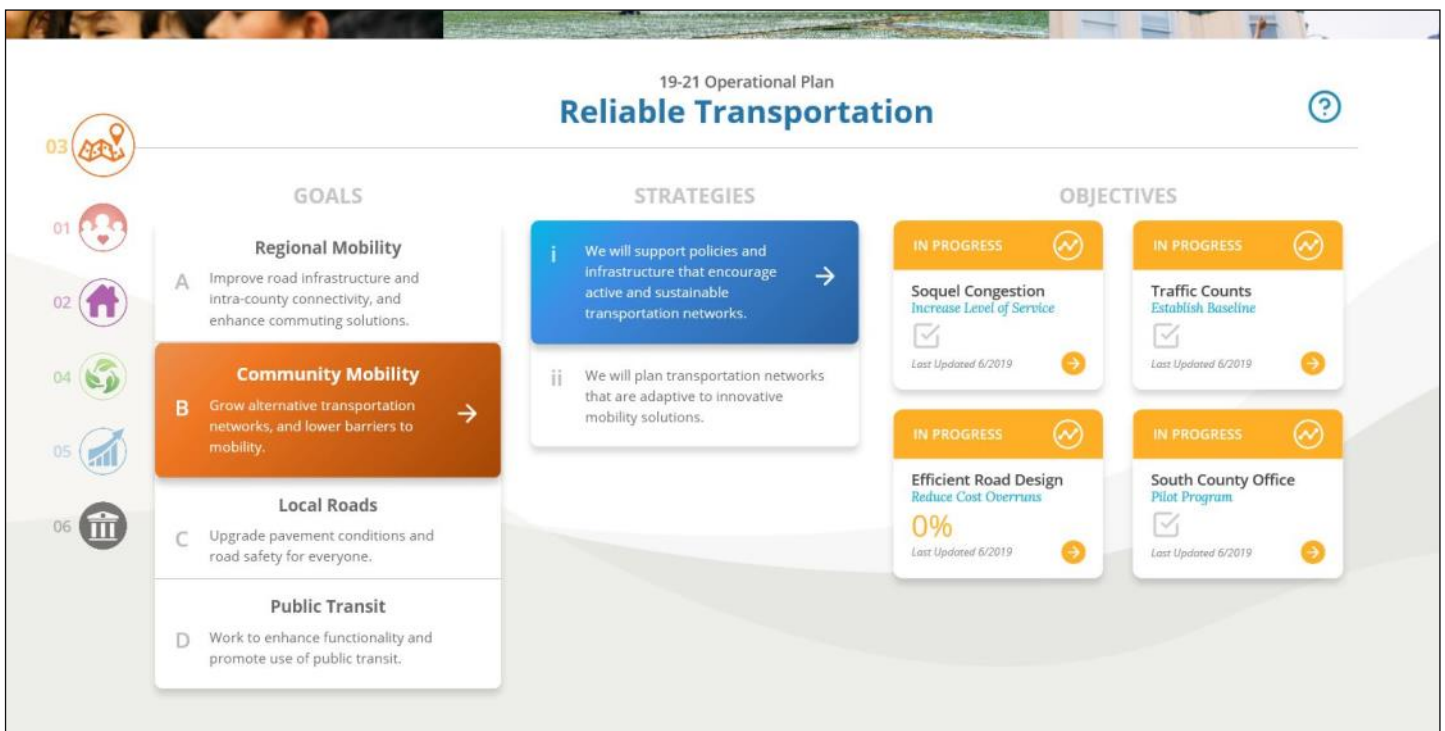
19-21 Operational Plan
Reliable Transportation

?

03
01
02
04
05
06

GOALS

Regional Mobility
A Improve road infrastructure and intra-county connectivity, and enhance commuting solutions.

Community Mobility
B Grow alternative transportation networks, and lower barriers to mobility. →

Local Roads
C Upgrade pavement conditions and road safety for everyone.

Public Transit
D Work to enhance functionality and promote use of public transit.

STRATEGIES

i We will support policies and infrastructure that encourage active and sustainable transportation networks. →

ii We will plan transportation networks that are adaptive to innovative mobility solutions.

OBJECTIVES

IN PROGRESS
Soquel Congestion
Increase Level of Service
Last Updated 6/2019

IN PROGRESS
Traffic Counts
Establish Baseline
Last Updated 6/2019

IN PROGRESS
Efficient Road Design
Reduce Cost Overruns
0%
Last Updated 6/2019

IN PROGRESS
South County Office
Pilot Program
Last Updated 6/2019